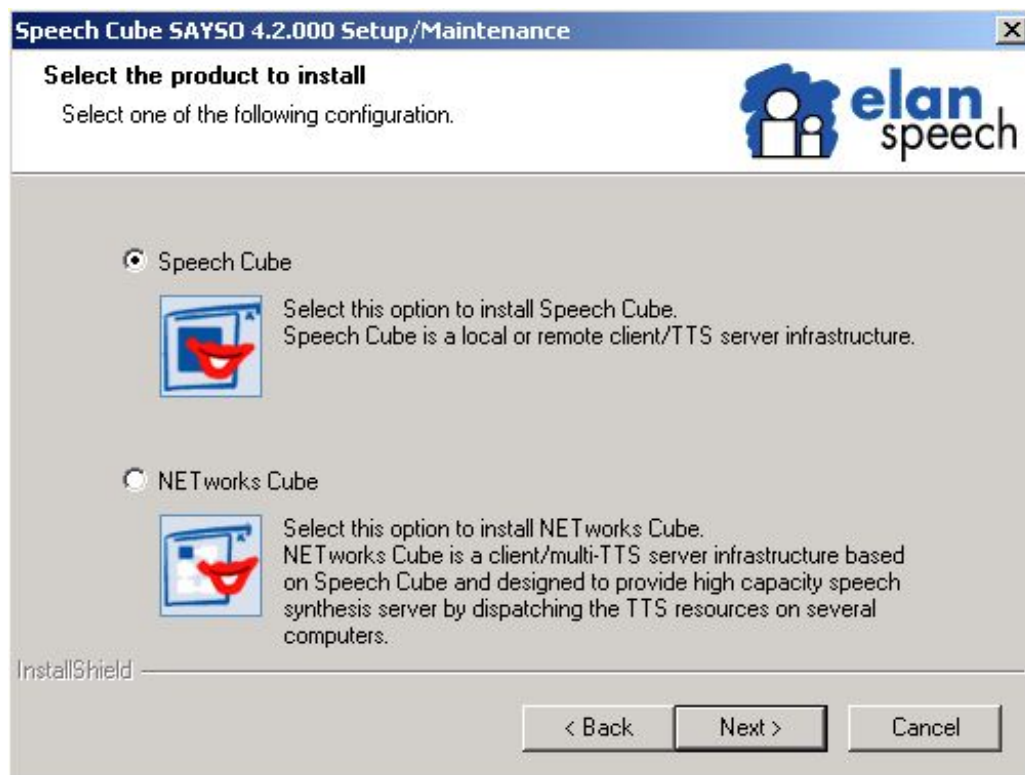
Speech Cube SAYSO 4.2.000 Setup/Maintenance

X

Select the product to install

Select one of the following configuration.

elan speech

Speech Cube

Select this option to install Speech Cube.
Speech Cube is a local or remote client/TTS server infrastructure.

NETworks Cube

Select this option to install NETworks Cube.
NETworks Cube is a client/multi-TTS server infrastructure based on Speech Cube and designed to provide high capacity speech synthesis server by dispatching the TTS resources on several computers.

InstallShield

< Back

Next >

Cancel